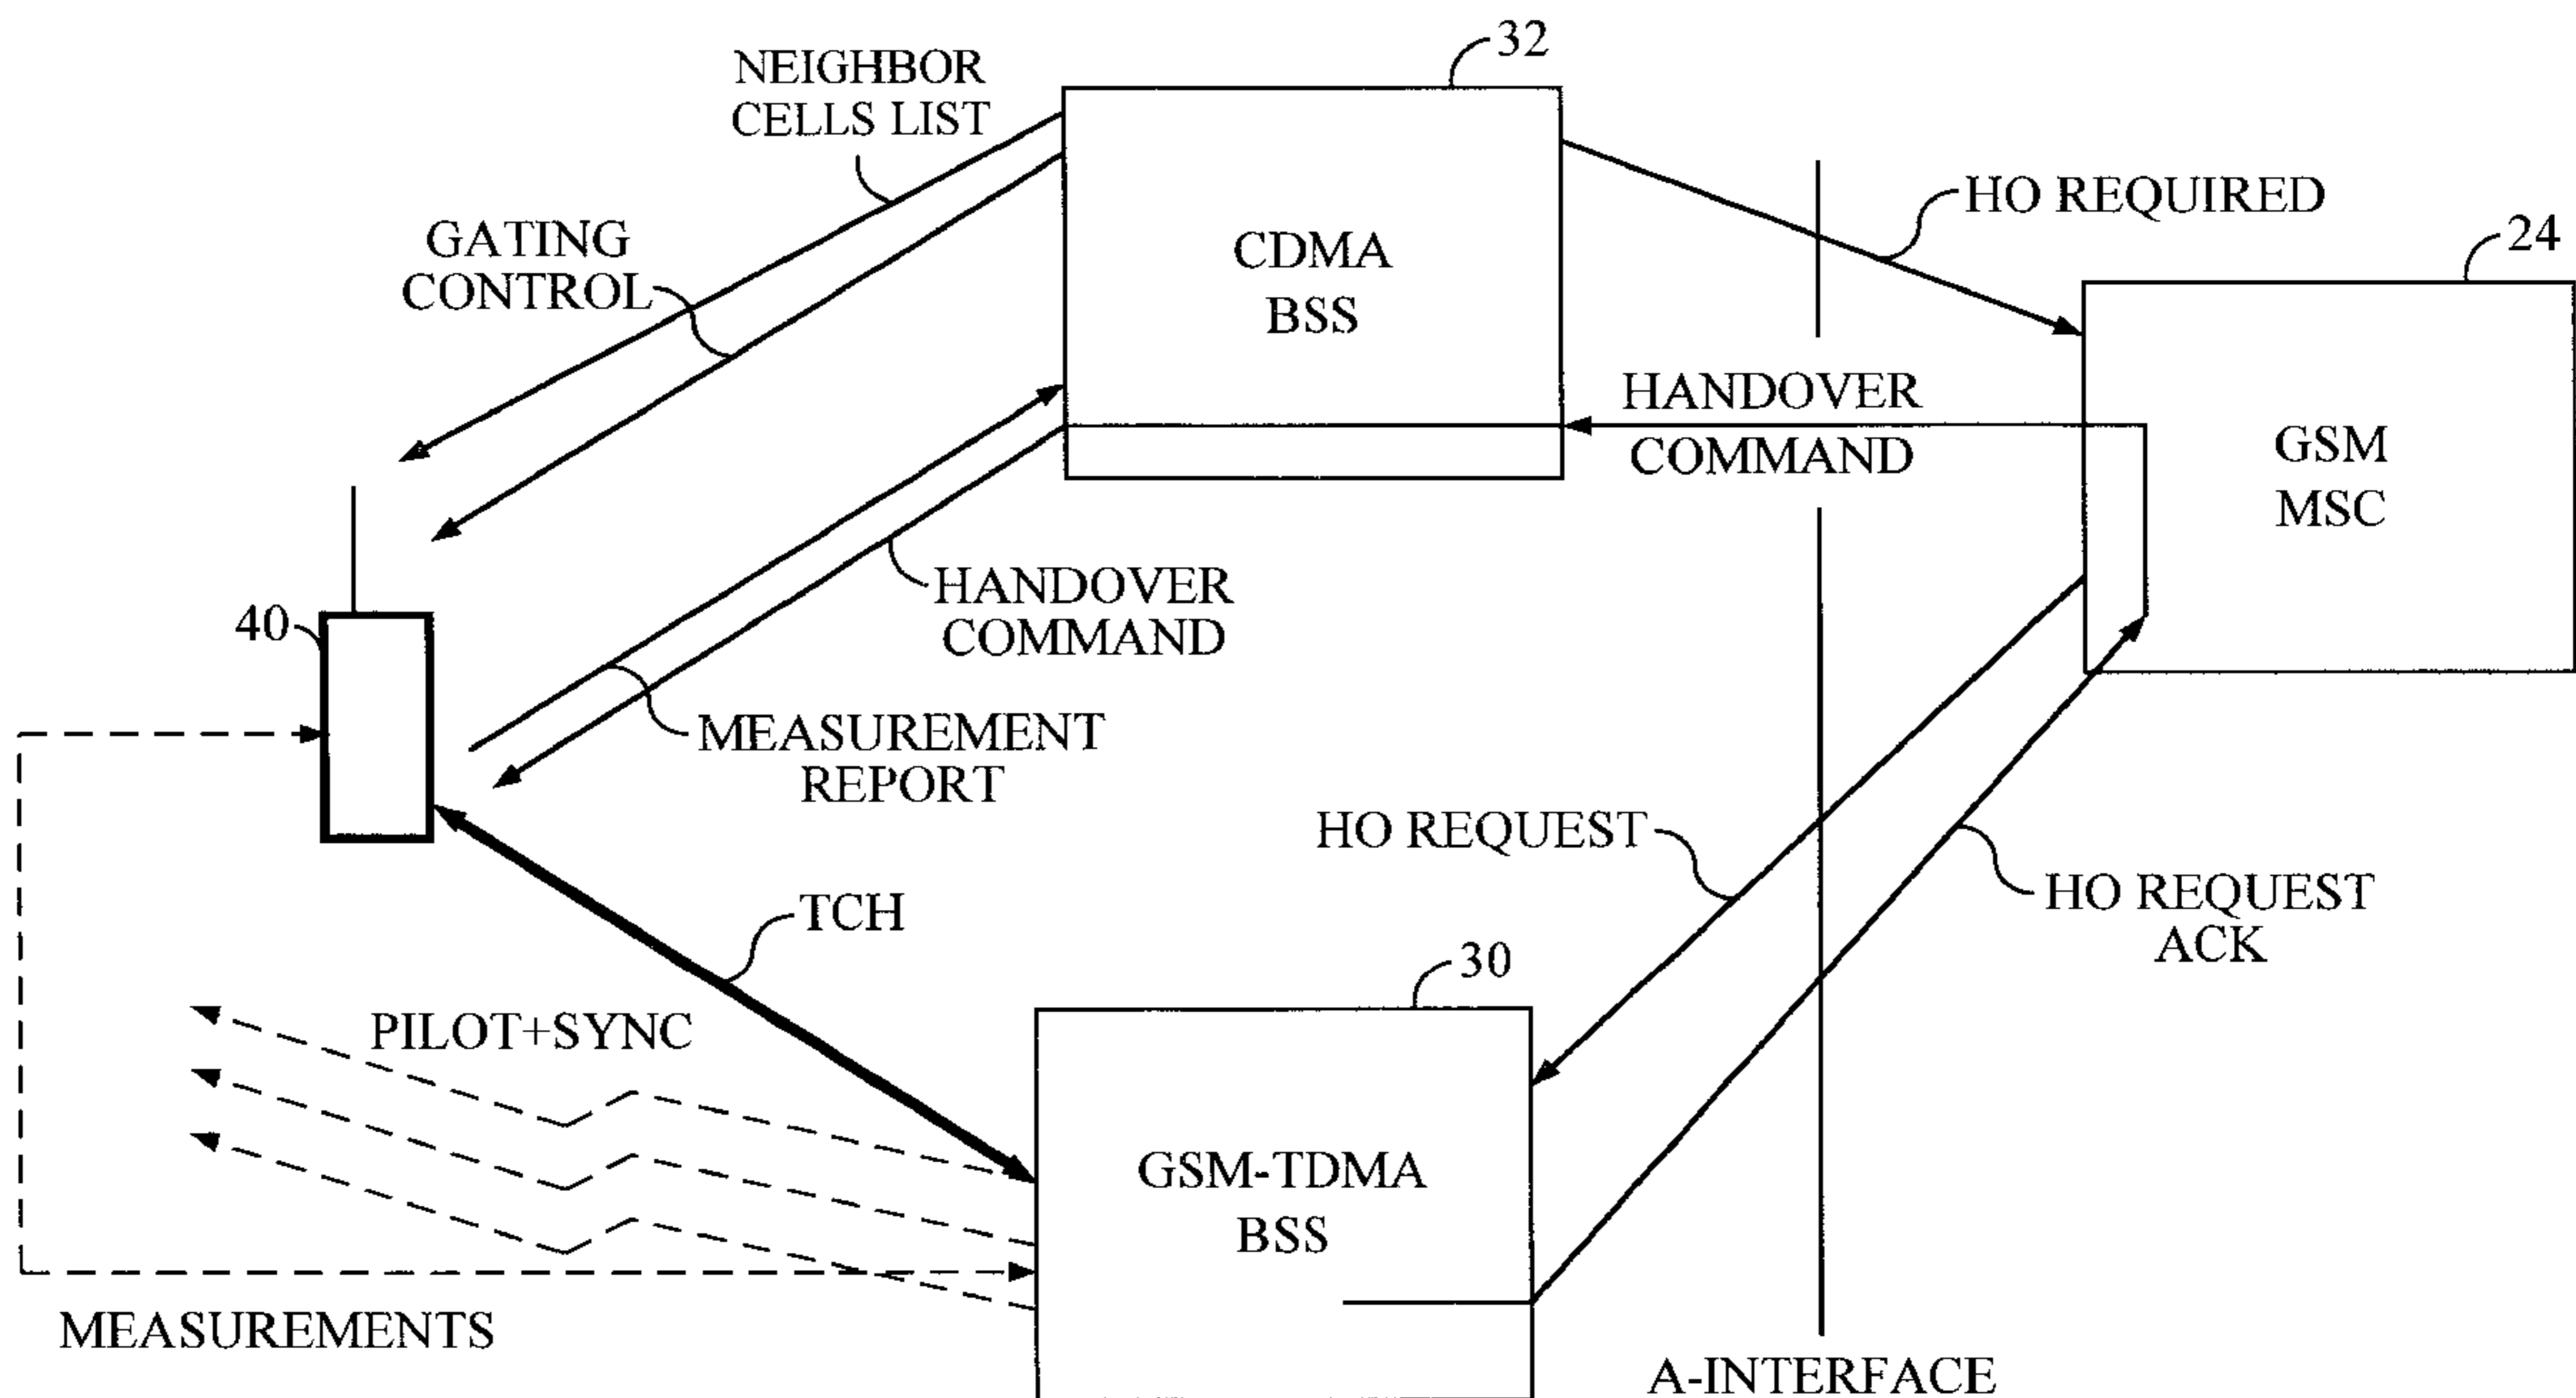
32

NEIGHBOR CELLS LIST

GATING CONTROL

CDMA BSS

HO REQUIRED

24

GSM MSC

HANDOVER COMMAND

HANDOVER COMMAND

40

MEASUREMENT REPORT

HO REQUEST

HO REQUEST ACK

TCH

30

PILOT+SYNC

GSM-TDMA BSS

MEASUREMENTS

A-INTERFACE